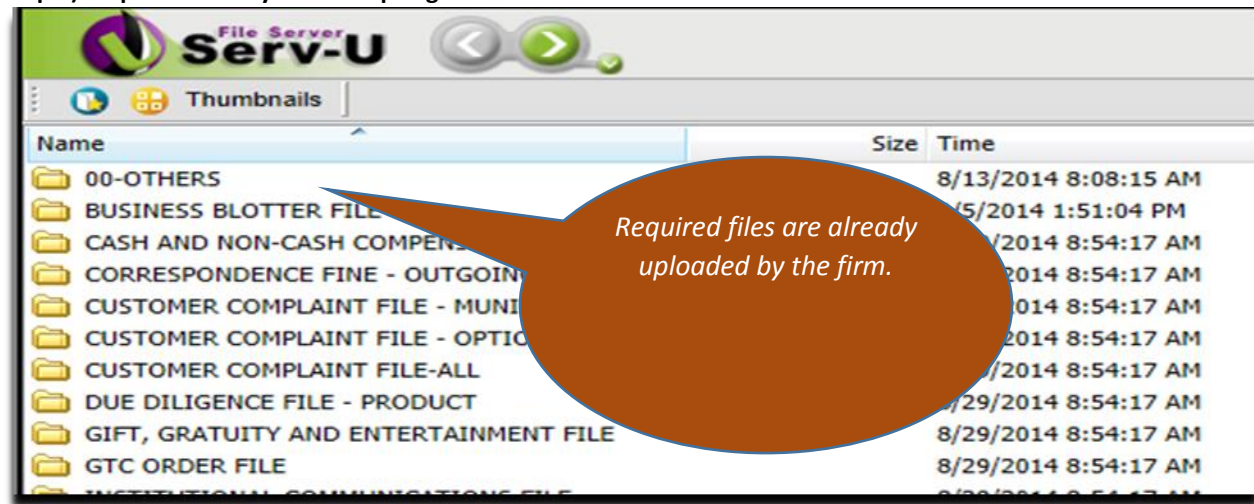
File Server
Serv-U

Thumbnails

| Name | Size | Time |
|---|---|---|
| 00-OTHERS | | 8/13/2014 8:08:15 AM |
| BUSINESS BLOTTER FILE | | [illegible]/5/2014 1:51:04 PM |
| CASH AND NON-CASH COMPEN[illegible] | | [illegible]/2014 8:54:17 AM |
| CORRESPONDENCE FINE - OUTGOIN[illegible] | | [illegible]2014 8:54:17 AM |
| CUSTOMER COMPLAINT FILE - MUNI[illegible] | | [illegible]014 8:54:17 AM |
| CUSTOMER COMPLAINT FILE - OPTIO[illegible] | | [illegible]2014 8:54:17 AM |
| CUSTOMER COMPLAINT FILE-ALL | | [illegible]/2014 8:54:17 AM |
| DUE DILIGENCE FILE - PRODUCT | | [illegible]/29/2014 8:54:17 AM |
| GIFT, GRATUITY AND ENTERTAINMENT FILE | | 8/29/2014 8:54:17 AM |
| GTC ORDER FILE | | 8/29/2014 8:54:17 AM |

Required files are already uploaded by the firm.